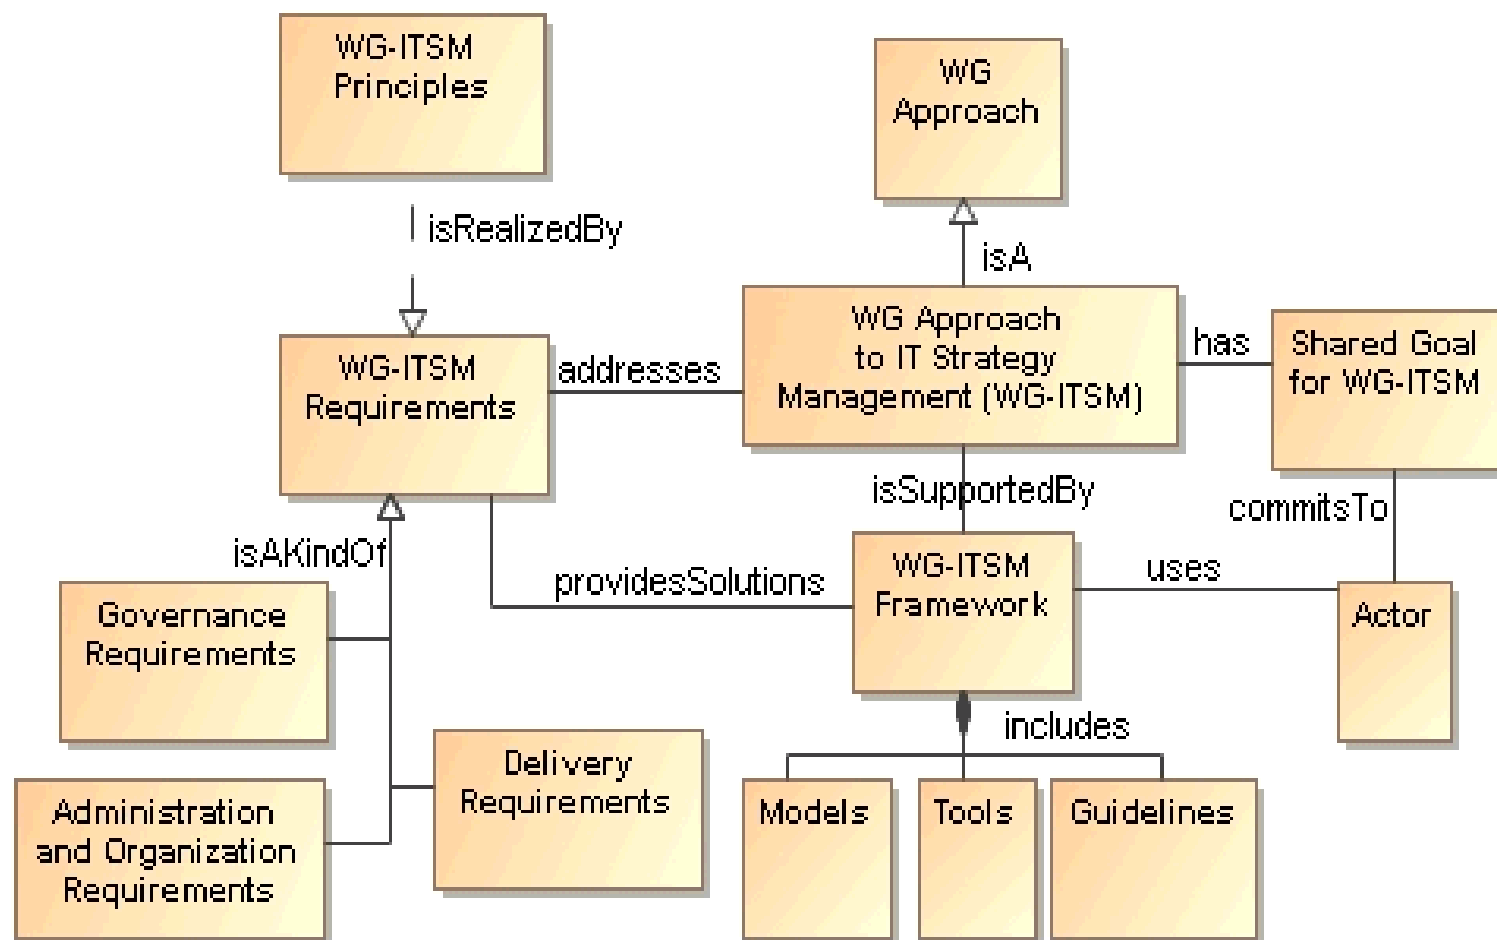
WG-ITSM Principles

WG Approach

isRealizedBy

isA

WG-ITSM Requirements

addresses

WG Approach to IT Strategy Management (WG-ITSM)

has

Shared Goal for WG-ITSM

isSupportedBy

commitsTo

isAKindOf

providesSolutions

WG-ITSM Framework

uses

Actor

Governance Requirements

includes

Delivery Requirements

Administration and Organization Requirements

Models

Tools

Guidelines